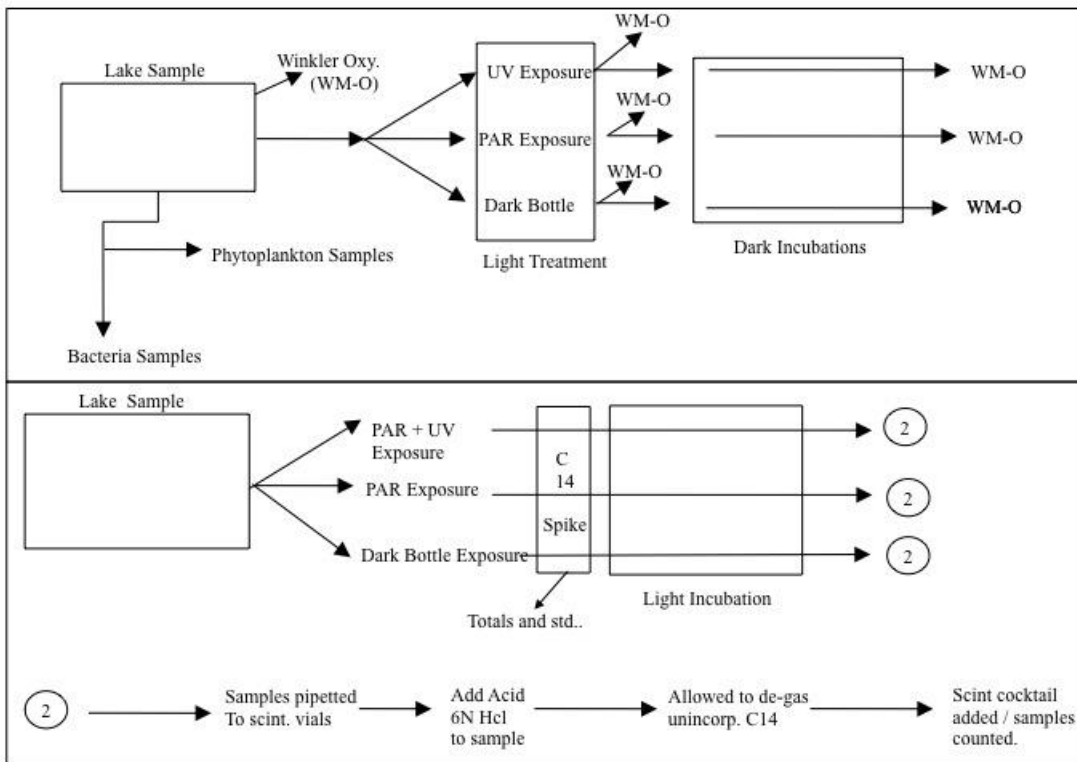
Lake Sample

Winkler Oxy. (WM-O)

UV Exposure

PAR Exposure

Dark Bottle

Light Treatment

WM-O

WM-O

WM-O

WM-O

WM-O

WM-O

Dark Incubations

Phytoplankton Samples

Bacteria Samples

Lake Sample

PAR + UV Exposure

PAR Exposure

Dark Bottle Exposure

C 14 Spike

Totals and std..

Light Incubation

2

2

2

2

Samples pipetted To scint. vials

Add Acid 6N Hcl to sample

Allowed to de-gas unincorp. C14

Scint cocktail added / samples counted.